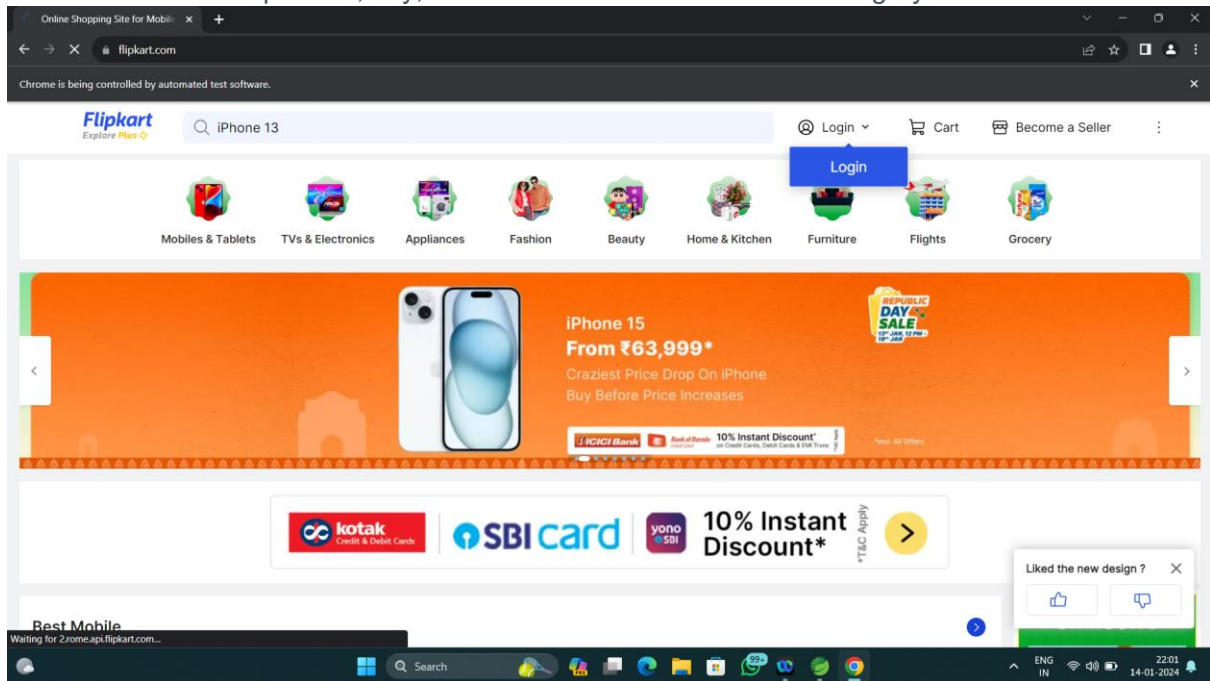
Online Shopping Site for Mobile ×

flipkart.com

Chrome is being controlled by automated test software.

Flipkart
Explore Plus

iPhone 13

Login

Cart

Become a Seller

Login

Mobiles & Tablets

TVs & Electronics

Appliances

Fashion

Beauty

Home & Kitchen

Furniture

Flights

Grocery

iPhone 15
From ₹63,999*
Craziest Price Drop On iPhone
Buy Before Price Increases

REPUBLIC DAY SALE

ICICI Bank

Bank of Baroda

10% Instant Discount*

*Incl. All Offers

kotak Credit & Debit Cards

SBI card

yono SBI

10% Instant Discount*

*T&C Apply

Liked the new design ?

Best Mobile

Waiting for 2.rome.api.flipkart.com...

Search

ENG IN

22:01
14-01-2024